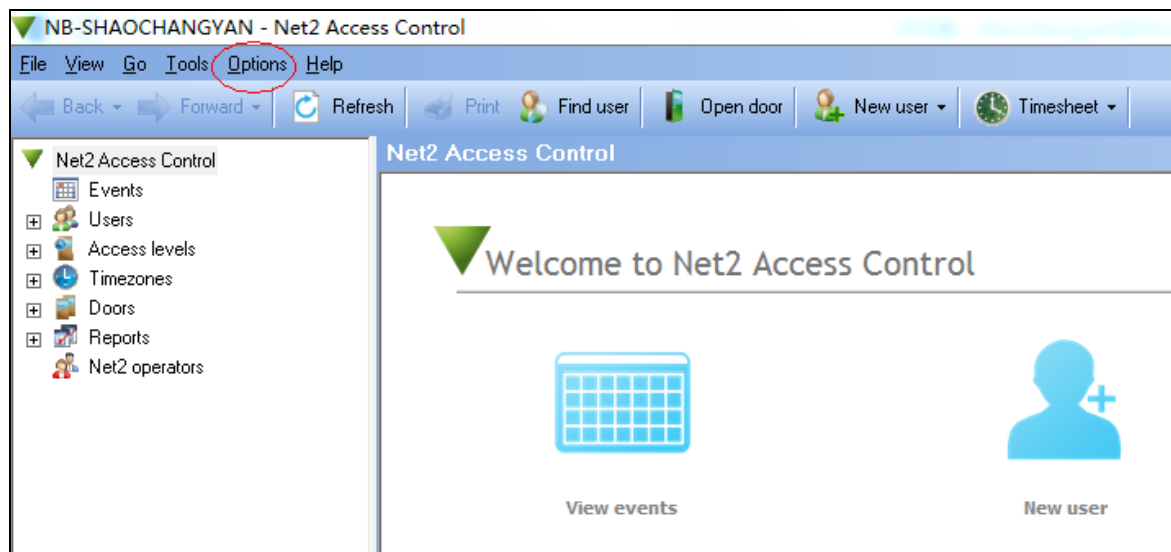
NB-SHAOCHANGYAN - Net2 Access Control

File View Go Tools Options Help

Back Forward Refresh Print Find user Open door New user Timesheet

Net2 Access Control
Events
Users
Access levels
Timezones
Doors
Reports
Net2 operators

Net2 Access Control

Welcome to Net2 Access Control

View events

New user